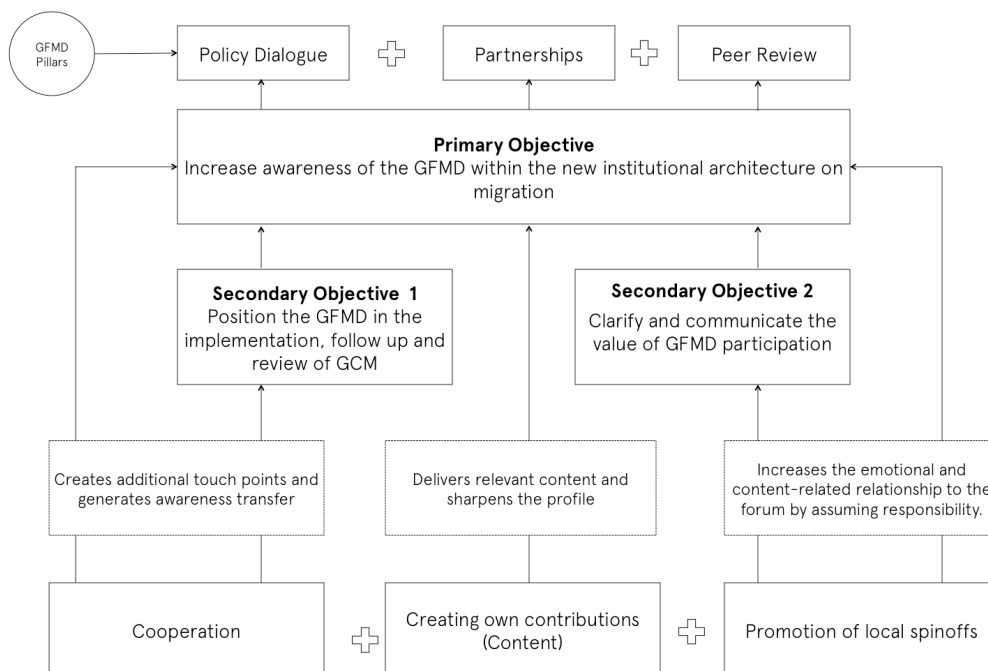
GFMD Pillars

Policy Dialogue

Partnerships

Peer Review

**Primary Objective**
Increase awareness of the GFMD within the new institutional architecture on migration

**Secondary Objective 1**
Position the GFMD in the implementation, follow up and review of GCM

**Secondary Objective 2**
Clarify and communicate the value of GFMD participation

Creates additional touch points and generates awareness transfer

Delivers relevant content and sharpens the profile

Increases the emotional and content-related relationship to the forum by assuming responsibility.

Cooperation

Creating own contributions (Content)

Promotion of local spinoffs